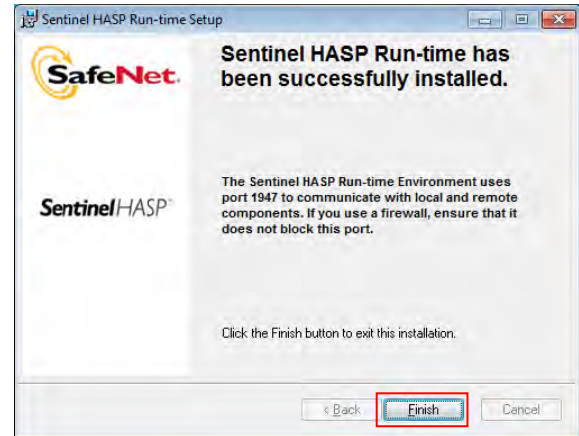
Sentinel HASP Run-time Setup

SafeNet.

Sentinel HASP Run-time has been successfully installed.

Sentinel HASP

The Sentinel HASP Run-time Environment uses port 1947 to communicate with local and remote components. If you use a firewall, ensure that it does not block this port.

Click the Finish button to exit this installation.

< Back

Finish

Cancel